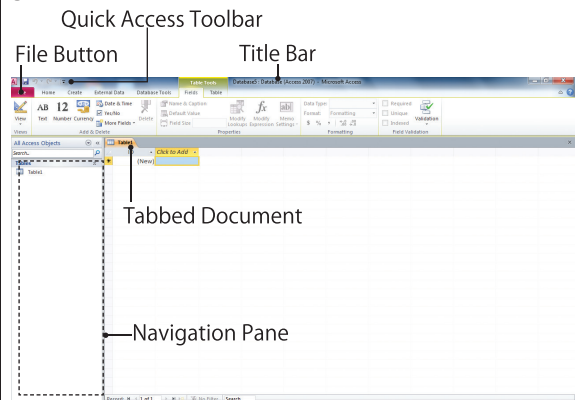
Quick Access Toolbar

File Button

Title Bar

Table Tools

Database1 : Database (Access 2007) - Microsoft Access

File Home Create External Data Database Tools Fields Table

View

AB Text

12 Number

Currency

Date & Time

Yes/No

More Fields

Delete

Name & Caption

Default Value

Field Size

Modify Lookups

Modify Expression

Memo Settings

Data Type:

Format: Formatting

$ % ,

Required

Unique

Indexed

Validation

Views

Add & Delete

Properties

Formatting

Field Validation

All Access Objects

Search...

Tables

Table1

Table1

ID

Click to Add

(New)

Tabbed Document

Navigation Pane

Record: 1 of 1

No Filter

Search